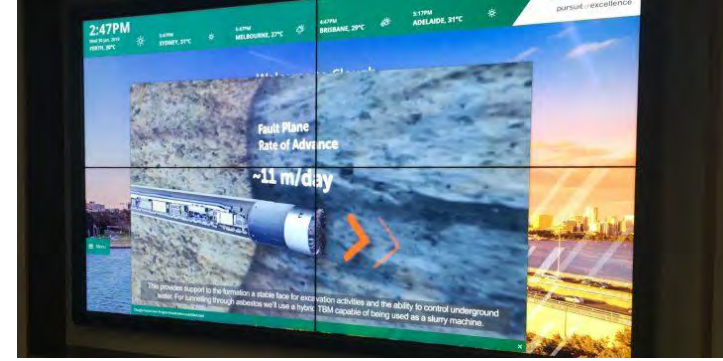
2:47PM
Wed 25 Jan, 2015
PERTH, 30°C

5:47PM
SYDNEY, 27°C

5:47PM
MELBOURNE, 27°C

4:47PM
BRISBANE, 29°C

5:17PM
ADELAIDE, 31°C

pursuit of excellence

Fault Plane
Rate of Advance
~11 m/day

Menu

This provides support to the formation a stable face for excavation activities and the ability to control underground water. For tunnelling through asbestos we'll use a hybrid TBM capable of being used as a slurry machine.

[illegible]